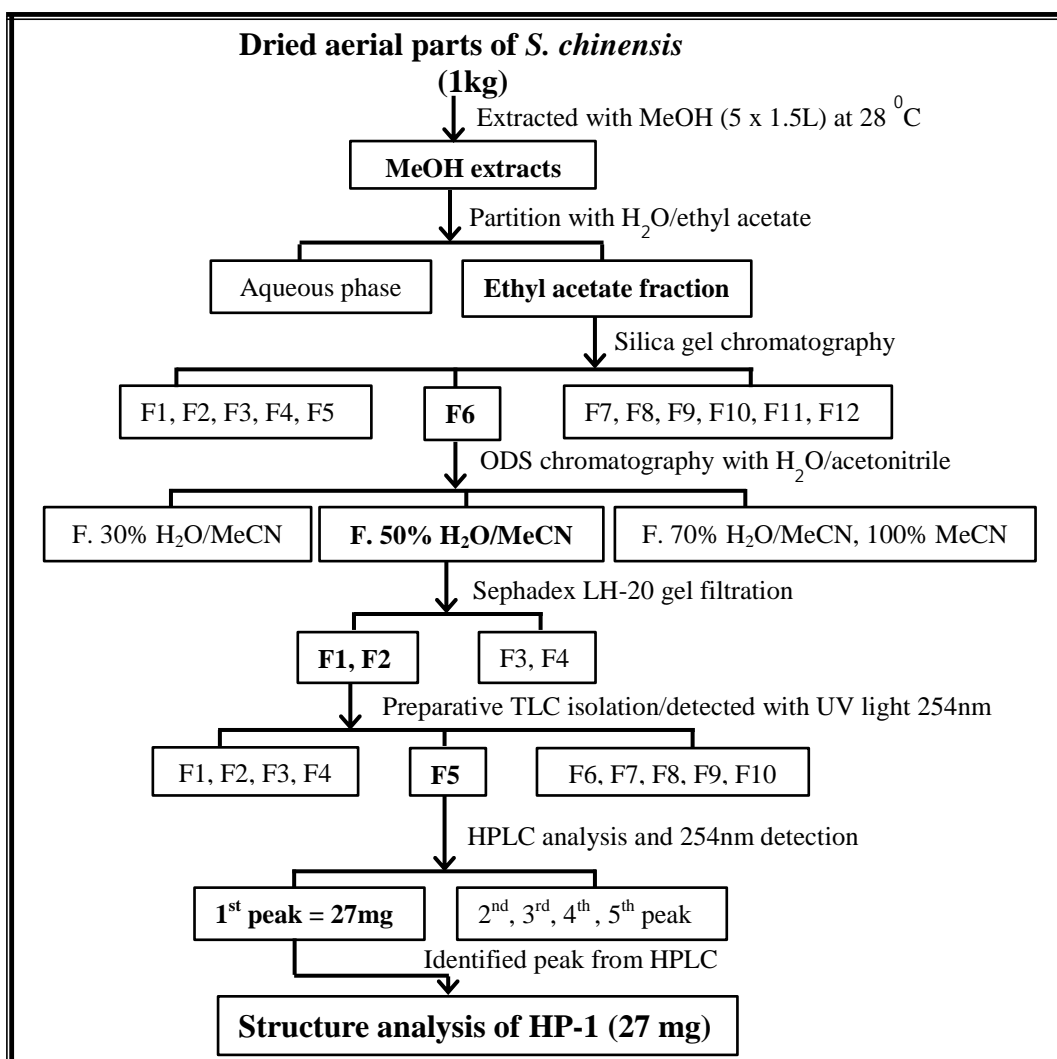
Dried aerial parts of *S. chinensis* (1kg)

Extracted with MeOH (5 x 1.5L) at 28 $^0$C

MeOH extracts

Partition with $H_2O$/ethyl acetate

Aqueous phase

Ethyl acetate fraction

Silica gel chromatography

F1, F2, F3, F4, F5

F6

F7, F8, F9, F10, F11, F12

ODS chromatography with $H_2O$/acetonitrile

F. 30% $H_2O$/MeCN

F. 50% $H_2O$/MeCN

F. 70% $H_2O$/MeCN, 100% MeCN

Sephadex LH-20 gel filtration

F1, F2

F3, F4

Preparative TLC isolation/detected with UV light 254nm

F1, F2, F3, F4

F5

F6, F7, F8, F9, F10

HPLC analysis and 254nm detection

1$^{st}$ peak = 27mg

2$^{nd}$, 3$^{rd}$, 4$^{th}$, 5$^{th}$ peak

Identified peak from HPLC

Structure analysis of HP-1 (27 mg)